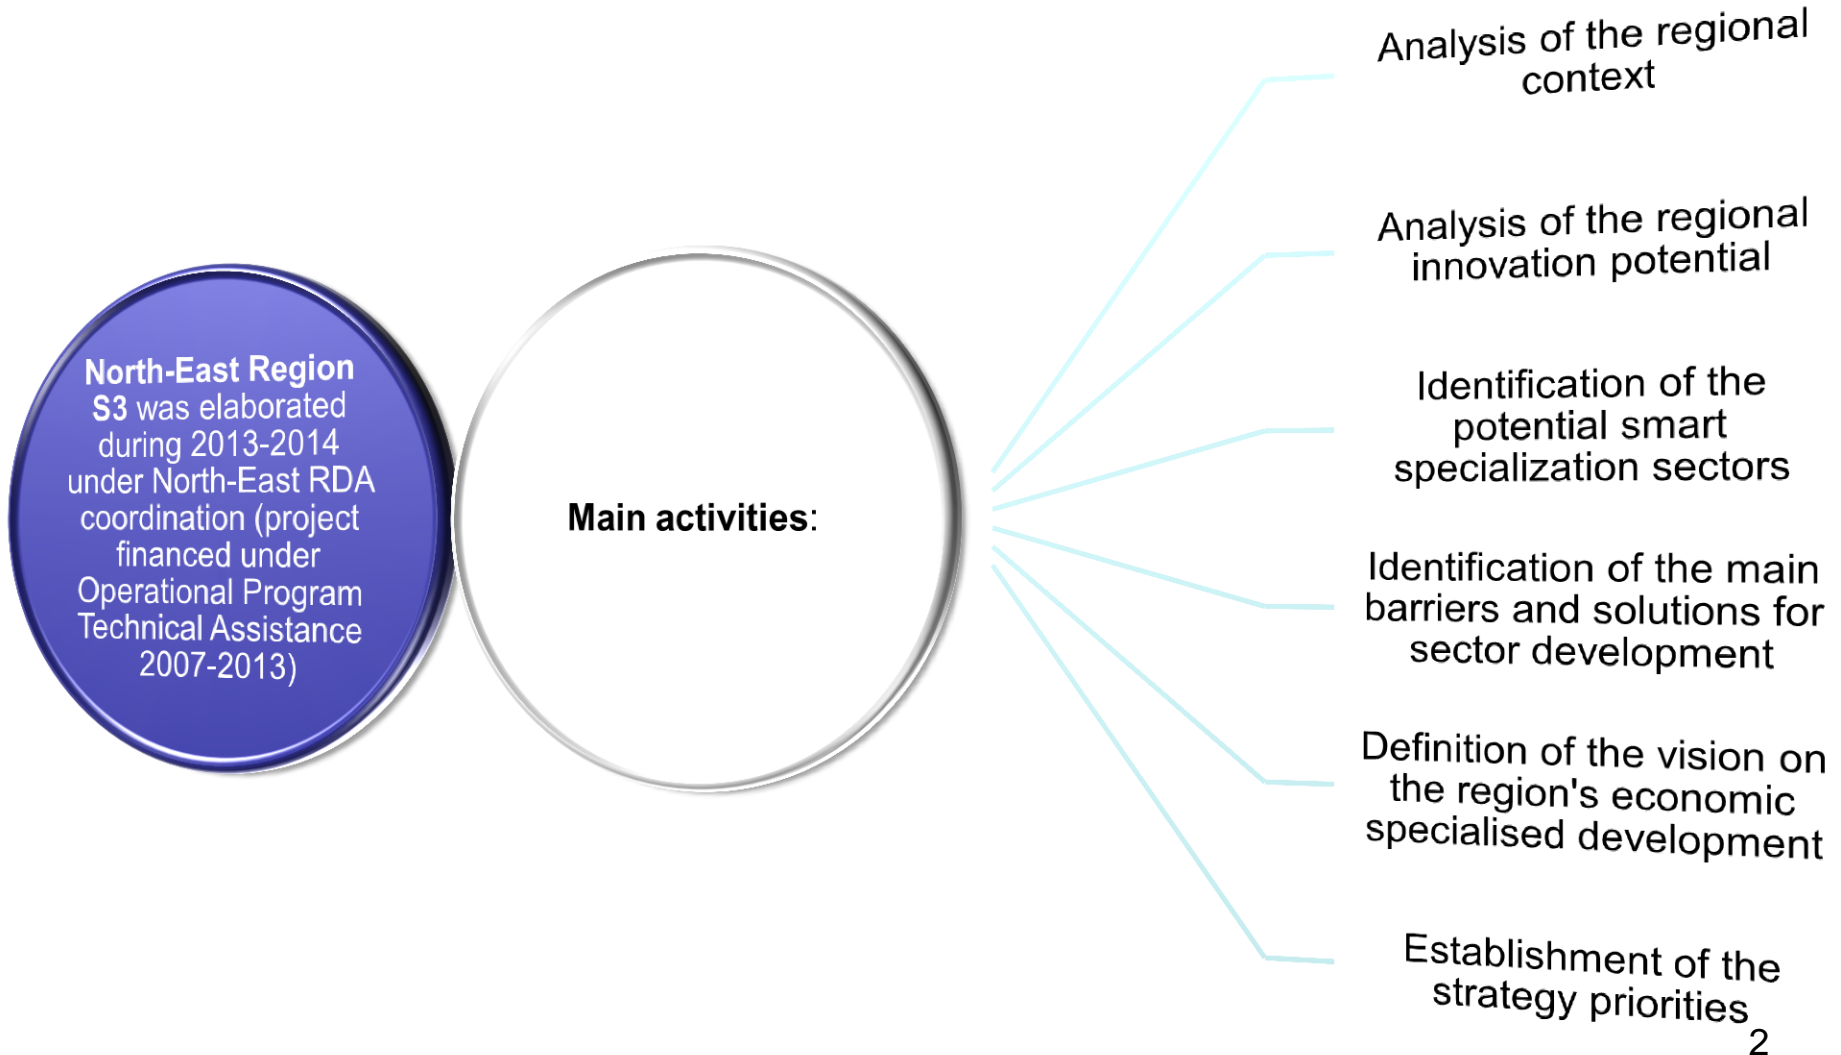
North-East Region S3 was elaborated during 2013-2014 under North-East RDA coordination (project financed under Operational Program Technical Assistance 2007-2013)

Main activities:

Analysis of the regional context

Analysis of the regional innovation potential

Identification of the potential smart specialization sectors

Identification of the main barriers and solutions for sector development

Definition of the vision on the region's economic specialised development

Establishment of the strategy priorities

2